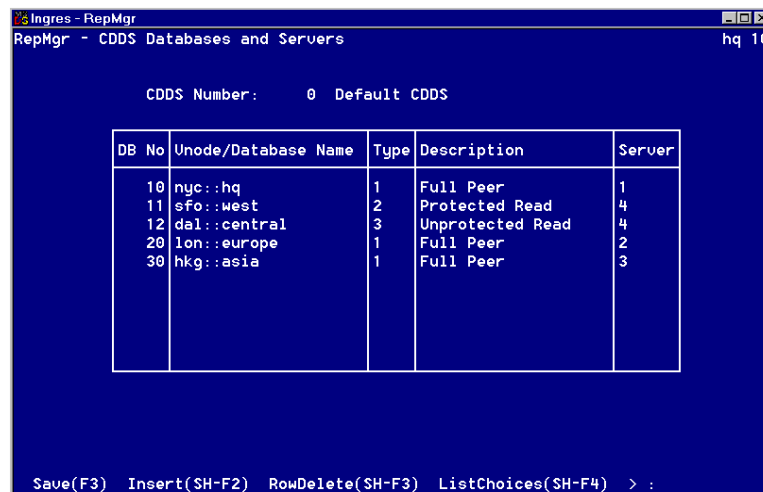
Ingres - RepMgr

RepMgr - CDDS Databases and Servers

hq 1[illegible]

CDDS Number: 0 Default CDDS

| DB No | Unode/Database Name | Type | Description | Server |
|---|---|---|---|---|
| 10 | nyc::hq | 1 | Full Peer | 1 |
| 11 | sfo::west | 2 | Protected Read | 4 |
| 12 | dal::central | 3 | Unprotected Read | 4 |
| 20 | lon::europe | 1 | Full Peer | 2 |
| 30 | hkg::asia | 1 | Full Peer | 3 |

Save(F3) Insert(SH-F2) RowDelete(SH-F3) ListChoices(SH-F4) > :